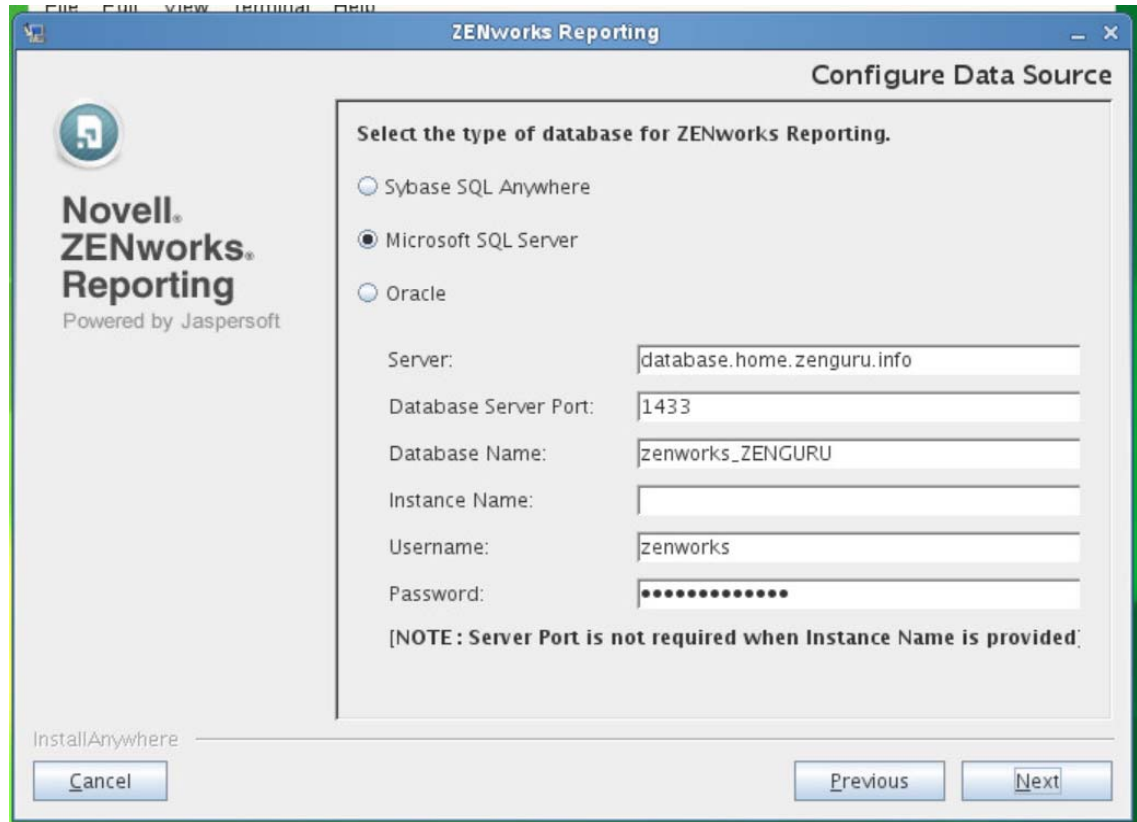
File Edit View Terminal Help

ZENworks Reporting

Configure Data Source

Novell. ZENworks. Reporting
Powered by Jaspersoft

Select the type of database for ZENworks Reporting.

Sybase SQL Anywhere

Microsoft SQL Server

Oracle

| | |
|---|---|
| Server: | database.home.zenguru.info |
| Database Server Port: | 1433 |
| Database Name: | zenworks_ZENGURU |
| Instance Name: | |
| Username: | zenworks |
| Password: | •••••••••••••• |

[NOTE : Server Port is not required when Instance Name is provided]

InstallAnywhere

Cancel

Previous

Next